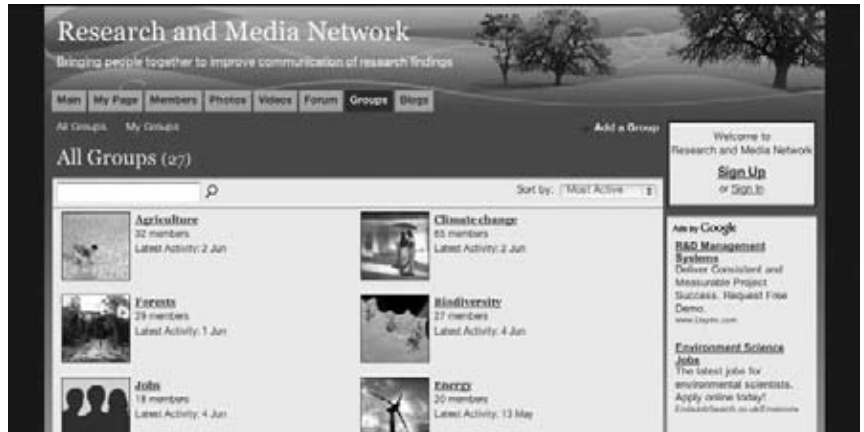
Research and Media Network

Bringing people together to improve communication of research findings

Main My Page Members Photos Videos Forum Groups Blogs

All Groups My Groups

+ Add a Group

All Groups (27)

Sort by: Most Active

Agriculture
32 members
Latest Activity: 2 Jun

Climate change
65 members
Latest Activity: 2 Jun

Forests
29 members
Latest Activity: 1 Jun

Biodiversity
27 members
Latest Activity: 4 Jun

Jobs
18 members
Latest Activity: 4 Jun

Energy
20 members
Latest Activity: 13 May

Welcome to Research and Media Network

Sign Up
or Sign In

Ads by Google

R&D Management Systems
Deliver Consistent and Measurable Project Success. Request Free Demo.
www.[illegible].com

Environment Science Jobs
The latest jobs for environmental scientists. Apply online today!
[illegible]